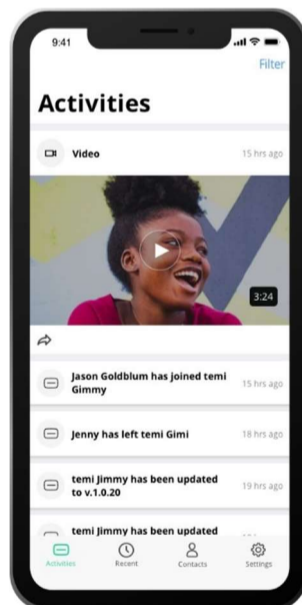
9:41

Filter

Activities

Video

15 hrs ago

3:24

Jason Goldblum has joined temi Gimmy

15 hrs ago

Jenny has left temi Gimi

18 hrs ago

temi Jimmy has been updated to v.1.0.20

19 hrs ago

temi Jimmy has been updated

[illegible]

Activities

Recent

Contacts

Settings